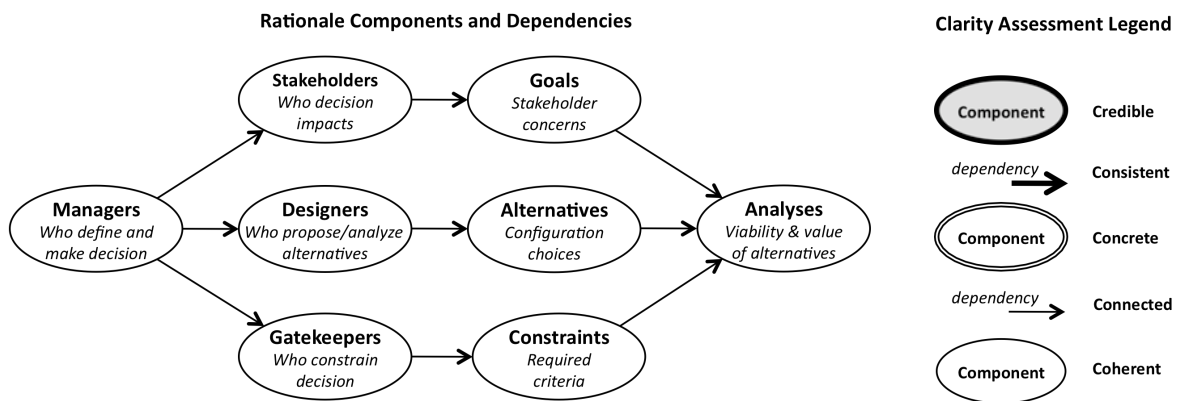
Rationale Components and Dependencies

Stakeholders
Who decision impacts

Goals
Stakeholder concerns

Managers
Who define and make decision

Designers
Who propose/analyze alternatives

Alternatives
Configuration choices

Analyses
Viability & value of alternatives

Gatekeepers
Who constrain decision

Constraints
Required criteria

Clarity Assessment Legend

Component
Credible

dependency
Consistent

Component
Concrete

dependency
Connected

Component
Coherent